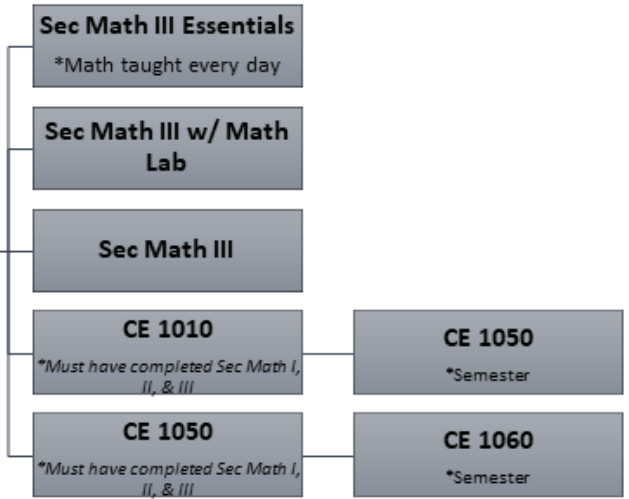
Sec Math III Essentials
*Math taught every day

Sec Math III w/ Math Lab

Sec Math III

CE 1010
*Must have completed Sec Math I, II, & III

CE 1050
*Semester

CE 1050
*Must have completed Sec Math I, II, & III

CE 1060
*Semester